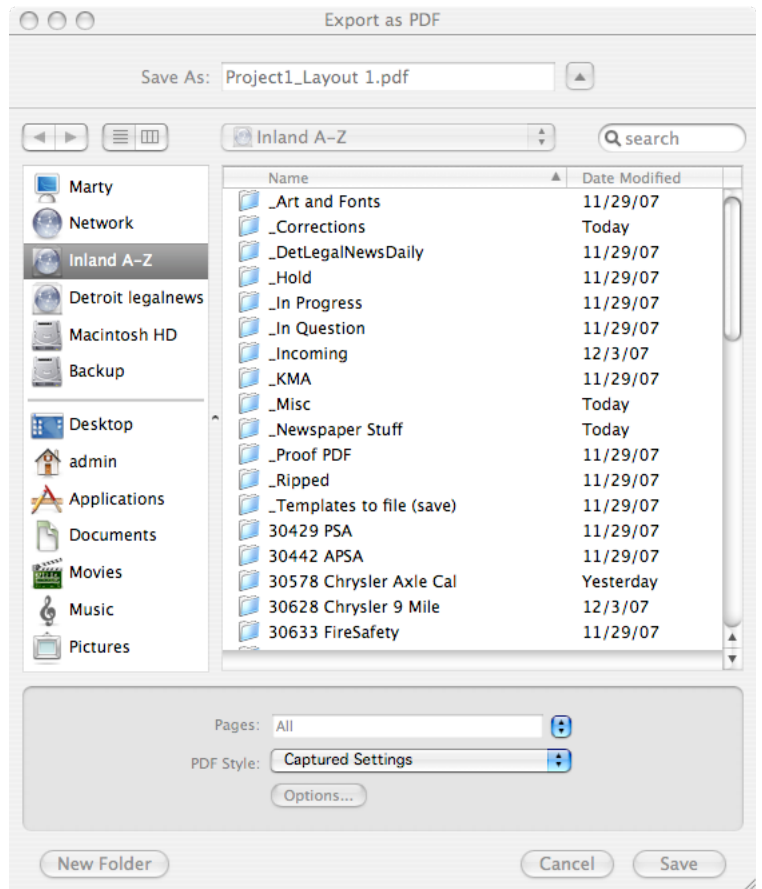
Export as PDF

Save As: Project1_Layout 1.pdf

Inland A–Z

search

Marty
Network
Inland A–Z
Detroit legalnews
Macintosh HD
Backup
Desktop
admin
Applications
Documents
Movies
Music
Pictures

| Name | Date Modified |
|---|---|
| _Art and Fonts | 11/29/07 |
| _Corrections | Today |
| _DetLegalNewsDaily | 11/29/07 |
| _Hold | 11/29/07 |
| _In Progress | 11/29/07 |
| _In Question | 11/29/07 |
| _Incoming | 12/3/07 |
| _KMA | 11/29/07 |
| _Misc | Today |
| _Newspaper Stuff | Today |
| _Proof PDF | 11/29/07 |
| _Ripped | 11/29/07 |
| _Templates to file (save) | 11/29/07 |
| 30429 PSA | 11/29/07 |
| 30442 APSA | 11/29/07 |
| 30578 Chrysler Axle Cal | Yesterday |
| 30628 Chrysler 9 Mile | 12/3/07 |
| 30633 FireSafety | 11/29/07 |

Pages: All
PDF Style: Captured Settings
Options...

New Folder
Cancel
Save